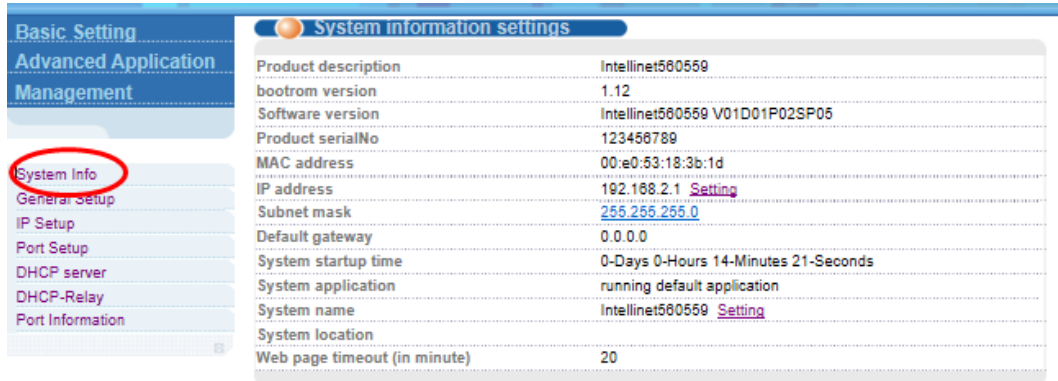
Basic Setting
Advanced Application
Management

System Info
General Setup
IP Setup
Port Setup
DHCP server
DHCP-Relay
Port Information

System information settings

| | |
|---|---|
| Product description | Intellinet560559 |
| bootrom version | 1.12 |
| Software version | Intellinet560559 V01D01P02SP05 |
| Product serialNo | 123456789 |
| MAC address | 00:e0:53:18:3b:1d |
| IP address | 192.168.2.1 Setting |
| Subnet mask | 255.255.255.0 |
| Default gateway | 0.0.0.0 |
| System startup time | 0-Days 0-Hours 14-Minutes 21-Seconds |
| System application | running default application |
| System name | Intellinet560559 Setting |
| System location | |
| Web page timeout (in minute) | 20 |